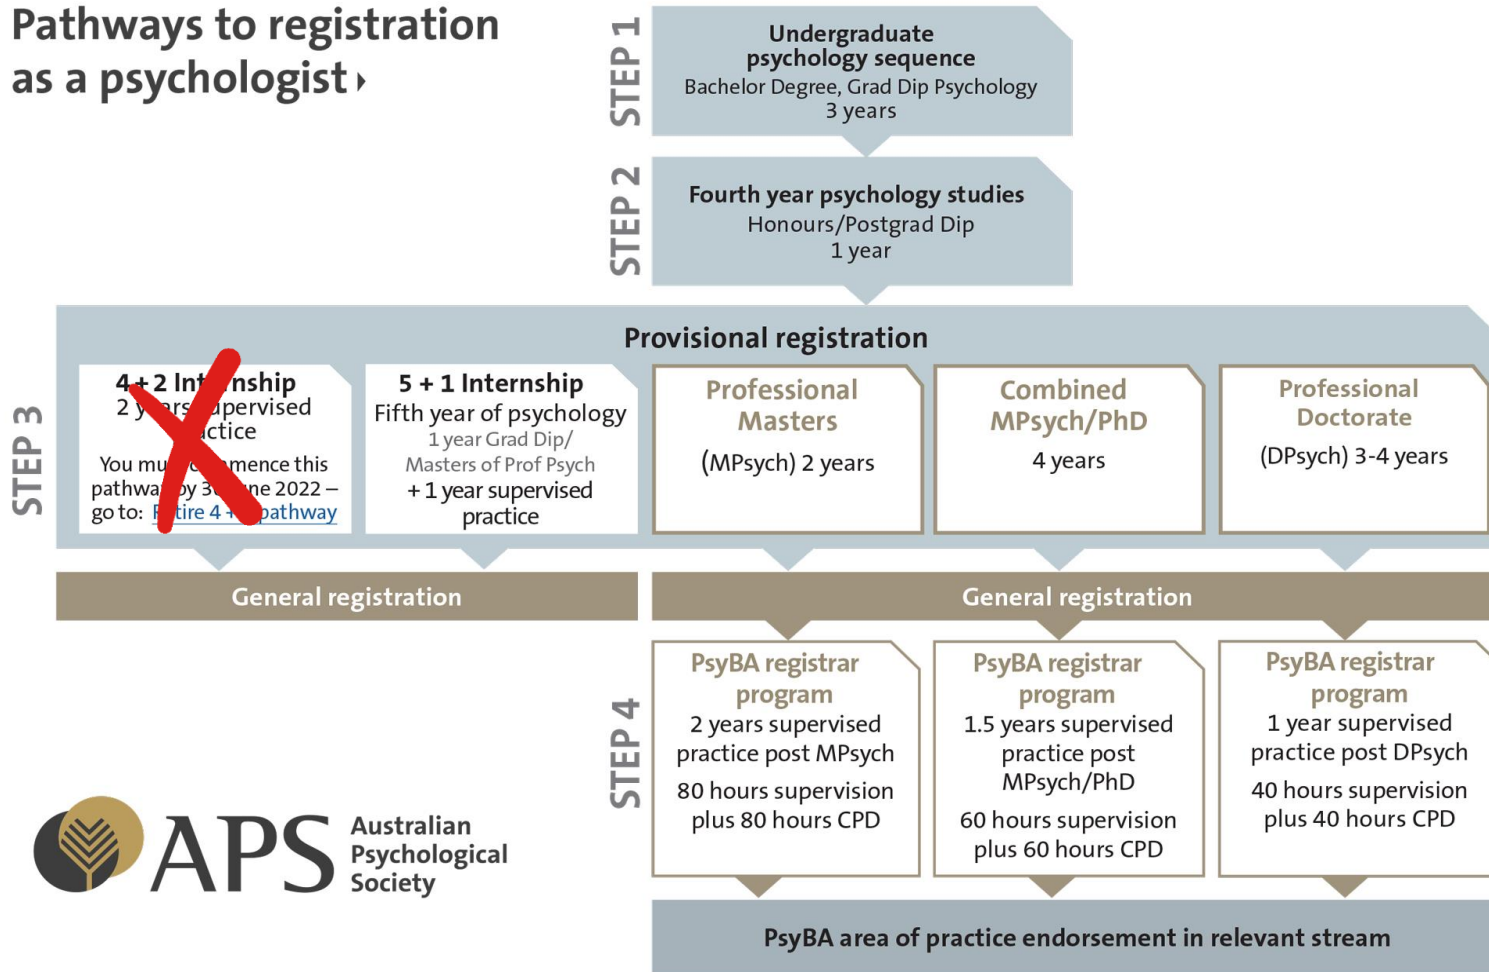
Pathways to registration as a psychologist ›

STEP 1

Undergraduate psychology sequence
Bachelor Degree, Grad Dip Psychology
3 years

STEP 2

Fourth year psychology studies
Honours/Postgrad Dip
1 year

STEP 3

Provisional registration

4 + 2 Int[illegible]nship
2 y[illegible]rs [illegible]upervised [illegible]ctice
You mu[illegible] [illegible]mence this pathwa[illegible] by 3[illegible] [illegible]ne 2022 – go to: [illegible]tire 4 + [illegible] pathway

5 + 1 Internship
Fifth year of psychology
1 year Grad Dip/ Masters of Prof Psych
+ 1 year supervised practice

Professional Masters
(MPsych) 2 years

Combined MPsych/PhD
4 years

Professional Doctorate
(DPsych) 3-4 years

General registration

General registration

STEP 4

PsyBA registrar program
2 years supervised practice post MPsych
80 hours supervision plus 80 hours CPD

PsyBA registrar program
1.5 years supervised practice post MPsych/PhD
60 hours supervision plus 60 hours CPD

PsyBA registrar program
1 year supervised practice post DPsych
40 hours supervision plus 40 hours CPD

PsyBA area of practice endorsement in relevant stream

APS Australian Psychological Society